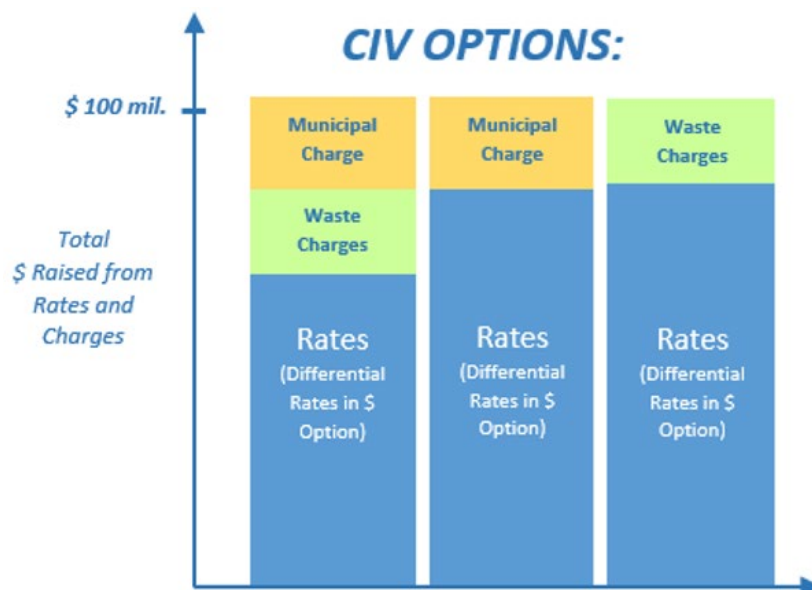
CIV OPTIONS:

$ 100 mil.

Total $ Raised from Rates and Charges

Municipal Charge

Waste Charges

Rates (Differential Rates in $ Option)

Municipal Charge

Rates (Differential Rates in $ Option)

Waste Charges

Rates (Differential Rates in $ Option)